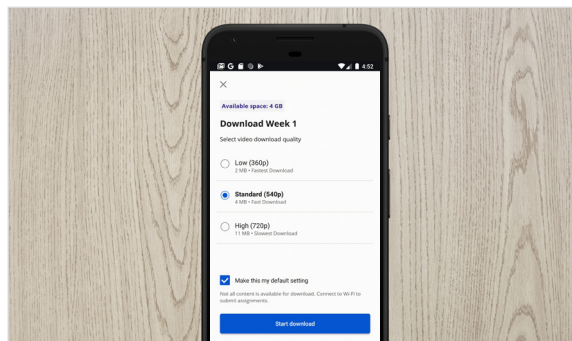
4:52

×

Available space: 4 GB

Download Week 1

Select video download quality

Low (360p)
2 MB • Fastest Download

Standard (540p)
4 MB • Fast Download

High (720p)
11 MB • Slowest Download

Make this my default setting

Not all content is available for download. Connect to Wi-Fi to submit assignments.

Start download